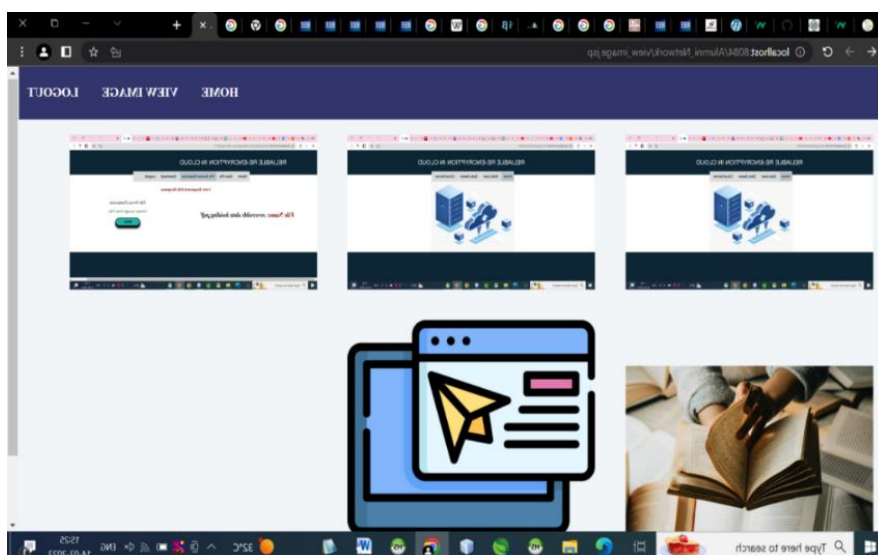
localhost:8084/Alumni_Network/view_image.jsp

HOME VIEW IMAGE LOGOUT

RELIABLE RE-ENCRYPTION IN CLOUD

RELIABLE RE-ENCRYPTION IN CLOUD

RELIABLE RE-ENCRYPTION IN CLOUD

File Name: reversible data hiding.pdf

Type here to search

32°C ENG 15:25